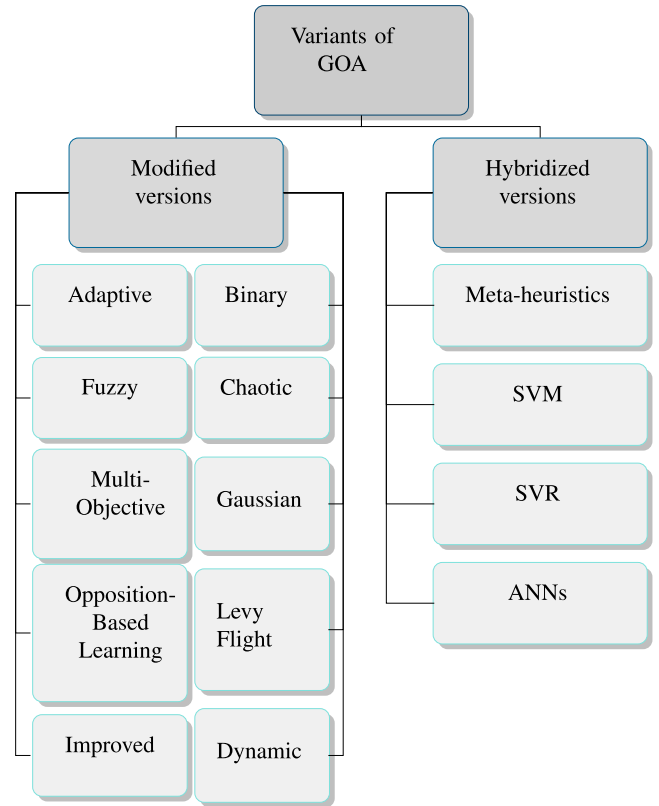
Variants of GOA

Modified versions

Adaptive

Binary

Fuzzy

Chaotic

Multi-Objective

Gaussian

Opposition-Based Learning

Levy Flight

Improved

Dynamic

Hybridized versions

Meta-heuristics

SVM

SVR

ANNs